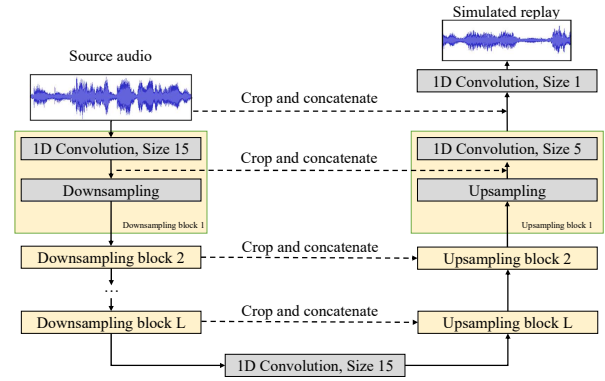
Simulated replay

Source audio

1D Convolution, Size 1

Crop and concatenate

1D Convolution, Size 15

Crop and concatenate

1D Convolution, Size 5

Downsampling

Upsampling

Downsampling block 1

Upsampling block 1

Downsampling block 2

Crop and concatenate

Upsampling block 2

...

Downsampling block L

Crop and concatenate

Upsampling block L

1D Convolution, Size 15